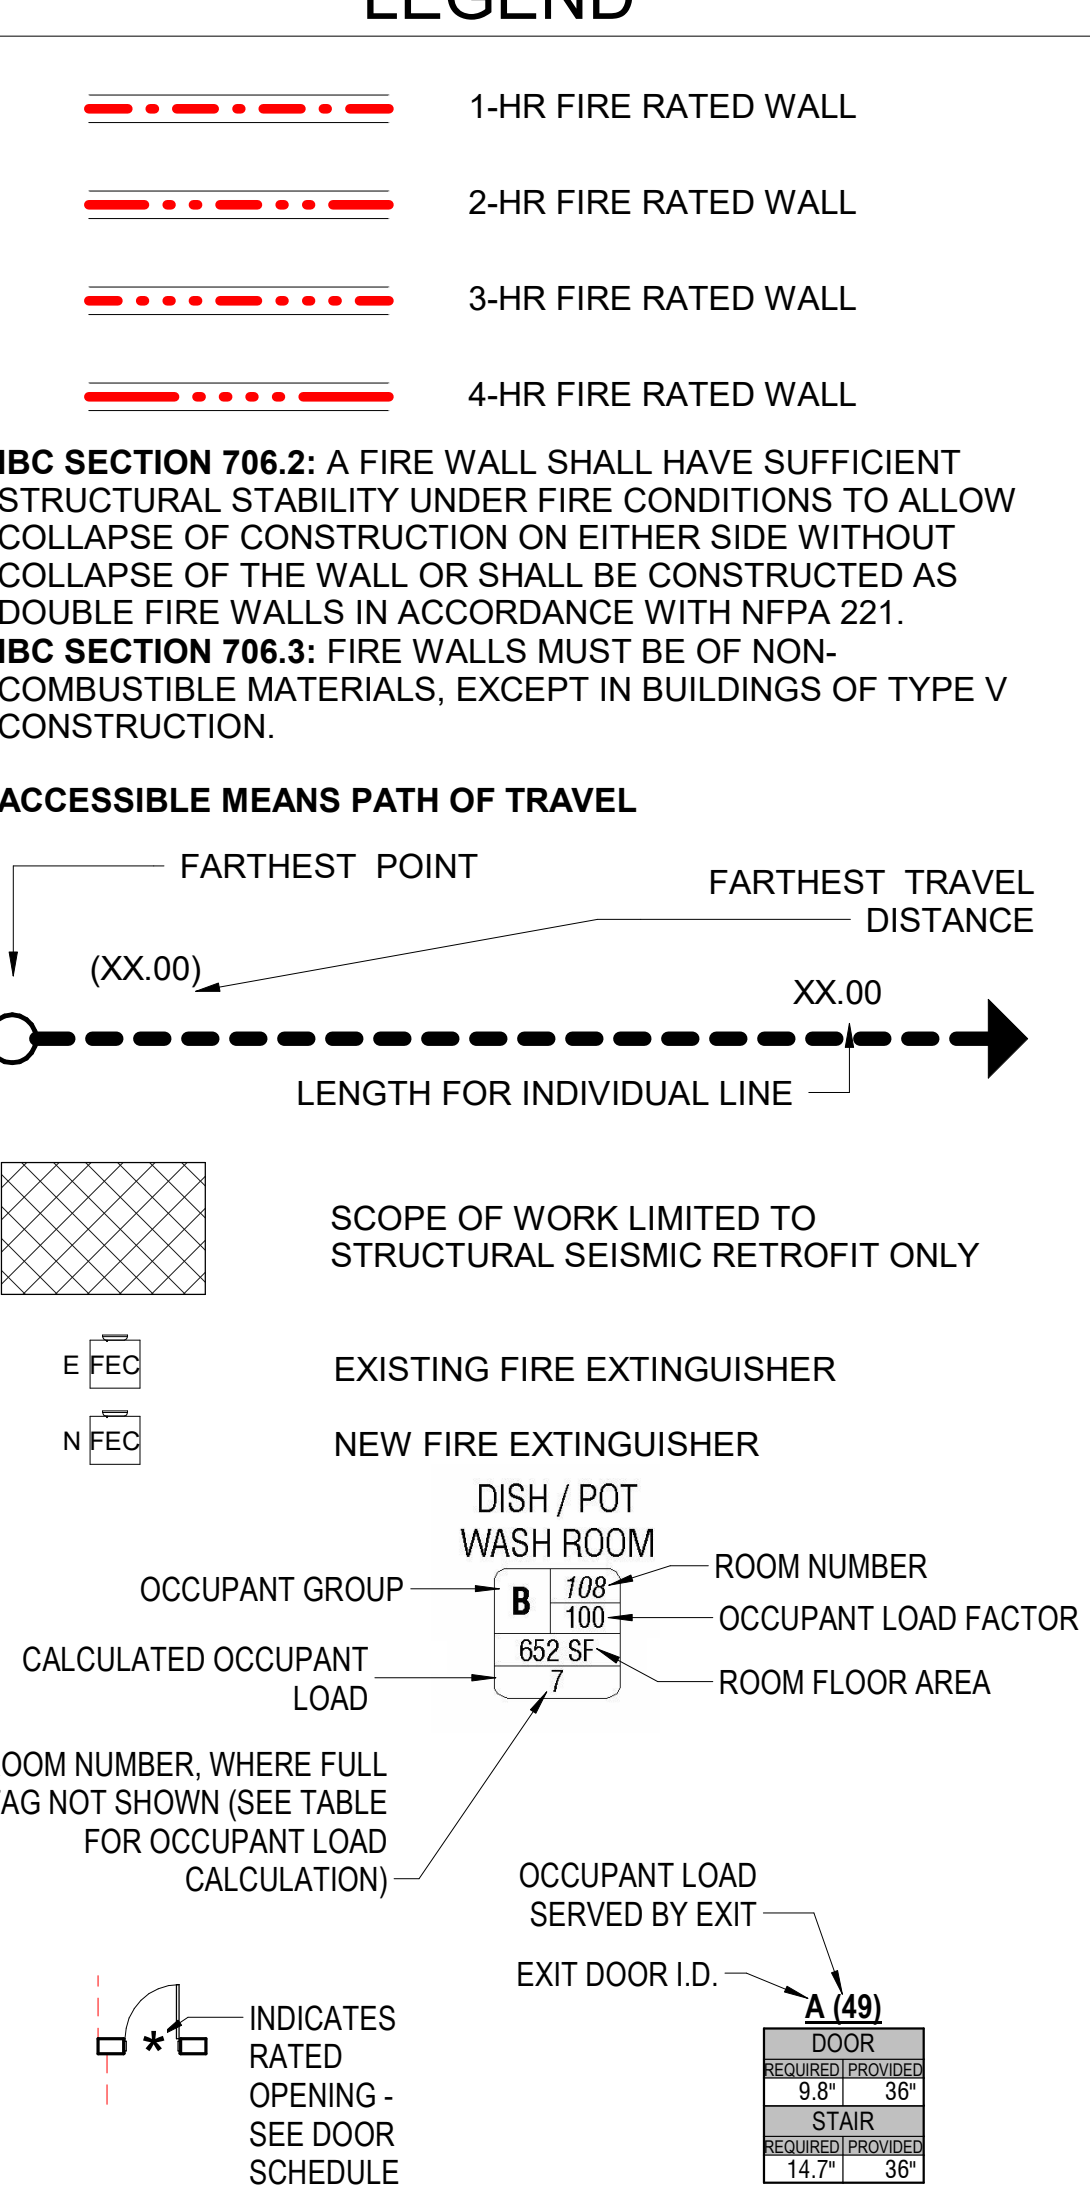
LEGEND

1-HR FIRE RATED WALL

2-HR FIRE RATED WALL

3-HR FIRE RATED WALL

4-HR FIRE RATED WALL

IBC SECTION 706.2: A FIRE WALL SHALL HAVE SUFFICIENT STRUCTURAL STABILITY UNDER FIRE CONDITIONS TO ALLOW COLLAPSE OF CONSTRUCTION ON EITHER SIDE WITHOUT COLLAPSE OF THE WALL OR SHALL BE CONSTRUCTED AS DOUBLE FIRE WALLS IN ACCORDANCE WITH NFPA 221.
IBC SECTION 706.3: FIRE WALLS MUST BE OF NON-COMBUSTIBLE MATERIALS, EXCEPT IN BUILDINGS OF TYPE V CONSTRUCTION.

ACCESSIBLE MEANS PATH OF TRAVEL

FARTHEST POINT

FARTHEST TRAVEL DISTANCE

(XX.00)

XX.00

LENGTH FOR INDIVIDUAL LINE

SCOPE OF WORK LIMITED TO STRUCTURAL SEISMIC RETROFIT ONLY

E FEC

EXISTING FIRE EXTINGUISHER

N FEC

NEW FIRE EXTINGUISHER

DISH / POT WASH ROOM

OCCUPANT GROUP

B

108

100

ROOM NUMBER

OCCUPANT LOAD FACTOR

652 SF

7

CALCULATED OCCUPANT LOAD

ROOM FLOOR AREA

OOM NUMBER, WHERE FULL AG NOT SHOWN (SEE TABLE FOR OCCUPANT LOAD CALCULATION)

OCCUPANT LOAD SERVED BY EXIT

EXIT DOOR I.D.

A (49)

INDICATES RATED OPENING - SEE DOOR SCHEDULE

| DOOR | |
|---|---|
| REQUIRED | PROVIDED |
| 9.8" | 36" |
| STAIR | |
| REQUIRED | PROVIDED |
| 14.7" | 36" |